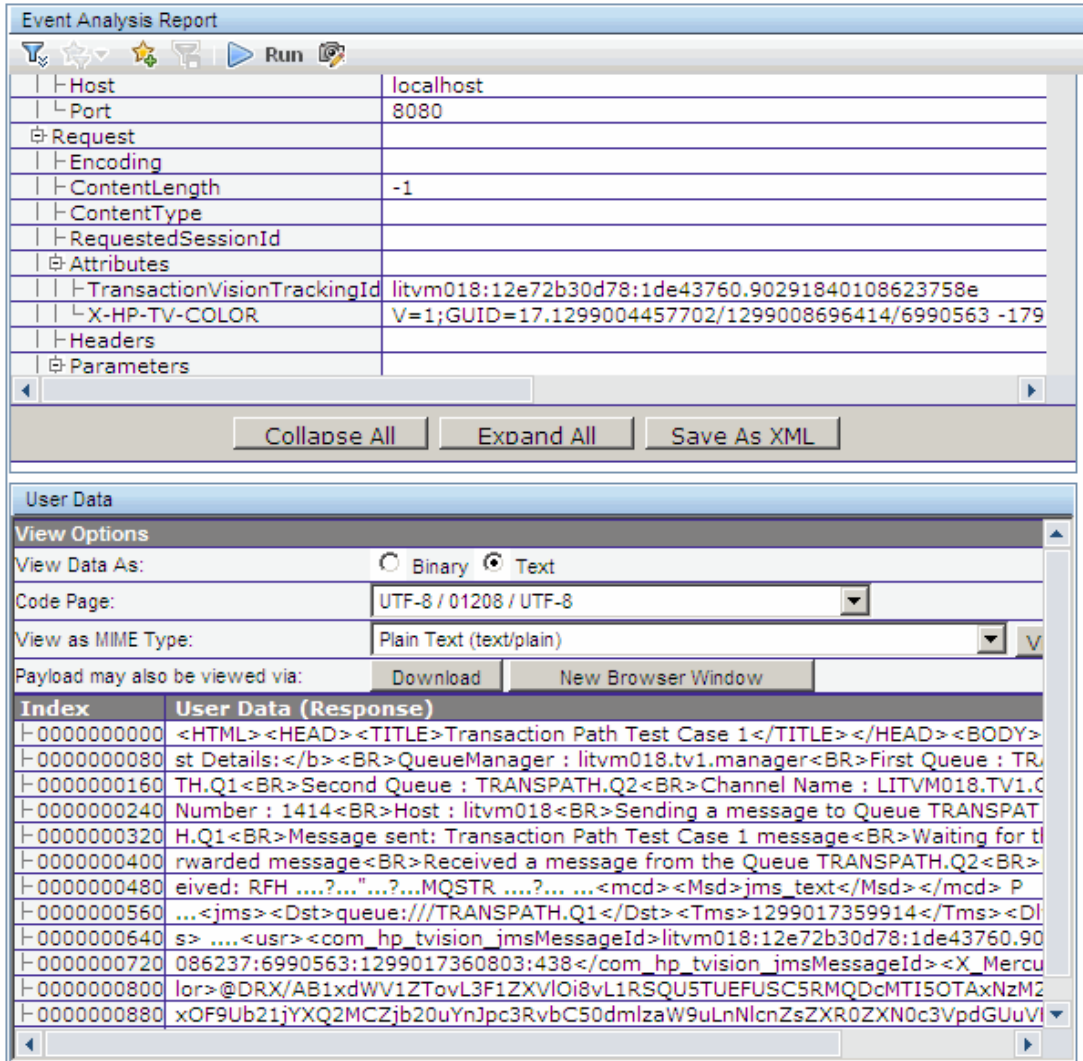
Event Analysis Report

Run

| | |
|---|---|
| Host | localhost |
| Port | 8080 |
| Request | |
| Encoding | |
| ContentLength | -1 |
| ContentType | |
| RequestedSessionId | |
| Attributes | |
| TransactionVisionTrackingId | litvm018:12e72b30d78:1de43760.90291840108623758e |
| X-HP-TV-COLOR | V=1;GUID=17.1299004457702/1299008696414/6990563 -179 |
| Headers | |
| Parameters | |

Collapse All | Expand All | Save As XML

User Data

View Options

View Data As: Binary Text

Code Page: UTF-8 / 01208 / UTF-8

View as MIME Type: Plain Text (text/plain) V

Payload may also be viewed via: Download | New Browser Window

| Index | User Data (Response) |
|---|---|
| 0000000000 | <HTML><HEAD><TITLE>Transaction Path Test Case 1</TITLE></HEAD><BODY> |
| 0000000080 | st Details:</b><BR>QueueManager : litvm018.tv1.manager<BR>First Queue : TR |
| 0000000160 | TH.Q1<BR>Second Queue : TRANSPATH.Q2<BR>Channel Name : LITVM018.TV1.C |
| 0000000240 | Number : 1414<BR>Host : litvm018<BR>Sending a message to Queue TRANSPAT |
| 0000000320 | H.Q1<BR>Message sent: Transaction Path Test Case 1 message<BR>Waiting for t |
| 0000000400 | rwarded message<BR>Received a message from the Queue TRANSPATH.Q2<BR> |
| 0000000480 | eived: RFH ....?..."...?...MQSTR ....?... ...<mcd><Msd>jms_text</Msd></mcd> P |
| 0000000560 | ...<jms><Dst>queue:///TRANSPATH.Q1</Dst><Tms>1299017359914</Tms><Dl |
| 0000000640 | s> ....<usr><com_hp_tvision_jmsMessageId>litvm018:12e72b30d78:1de43760.90 |
| 0000000720 | 086237:6990563:1299017360803:438</com_hp_tvision_jmsMessageId><X_Mercu |
| 0000000800 | lor>@DRX/AB1xdWV1ZTovL3F1ZXVlOi8vL1RSQU5TUEFUSC5RMQDcMTI5OTAxNzM2 |
| 0000000880 | xOF9Ub21jYXQ2MCZjb20uYnJpc3RvbC50dmlzaW9uLnNlcnZsZXR0ZXN0c3VpdGUuV |